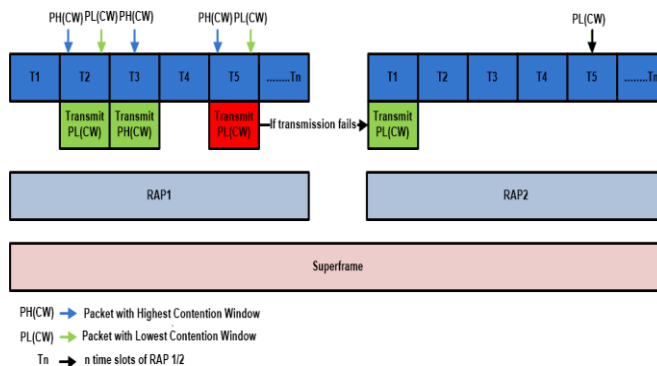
PH(CW) PL(CW) PH(CW) PH(CW) PL(CW) PL(CW)

T1 T2 T3 T4 T5 ........Tn T1 T2 T3 T4 T5 ........

Transmit PL(CW) Transmit PH(CW) Transmit PL(CW) If transmission fails Transmit PL(CW)

RAP1 RAP2

Superframe

PH(CW) Packet with Highest Contention Window

PL(CW) Packet with Lowest Contention Window

Tn n time slots of RAP 1/2